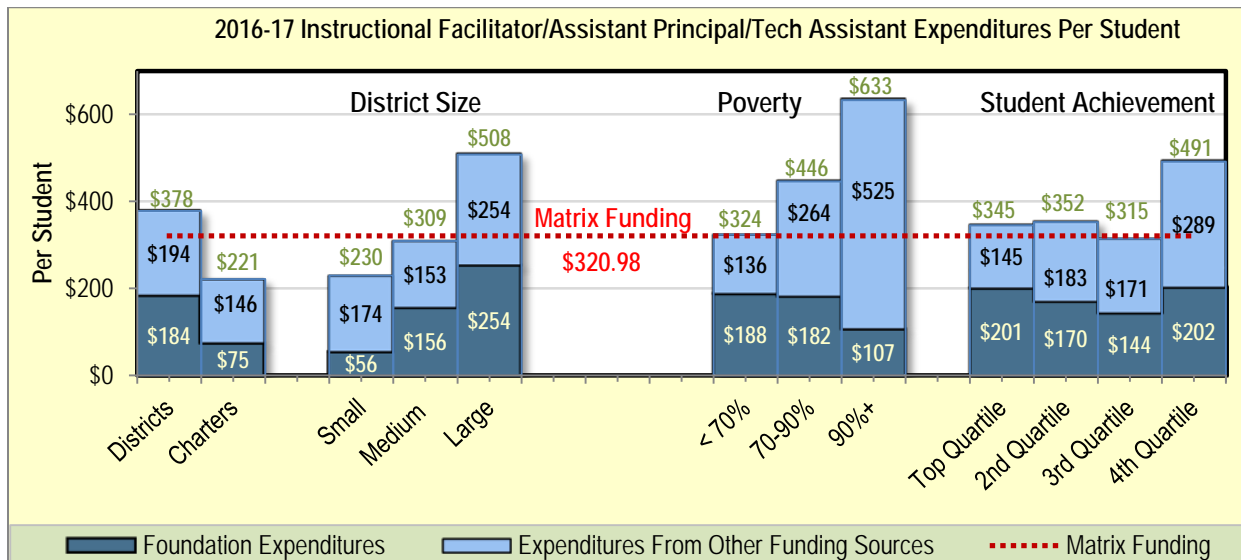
2016-17 Instructional Facilitator/Assistant Principal/Tech Assistant Expenditures Per Student

Per Student

$600
$400
$200
$0

District Size
Poverty
Student Achievement

Matrix Funding
$320.98

| | Foundation Expenditures | Expenditures From Other Funding Sources | Total |
|---|---|---|---|
| Districts | $184 | $194 | $378 |
| Charters | $75 | $146 | $221 |
| Small | $56 | $174 | $230 |
| Medium | $156 | $153 | $309 |
| Large | $254 | $254 | $508 |
| <70% | $188 | $136 | $324 |
| 70-90% | $182 | $264 | $446 |
| 90%+ | $107 | $525 | $633 |
| Top Quartile | $201 | $145 | $345 |
| 2nd Quartile | $170 | $183 | $352 |
| 3rd Quartile | $144 | $171 | $315 |
| 4th Quartile | $202 | $289 | $491 |

Foundation Expenditures
Expenditures From Other Funding Sources
Matrix Funding